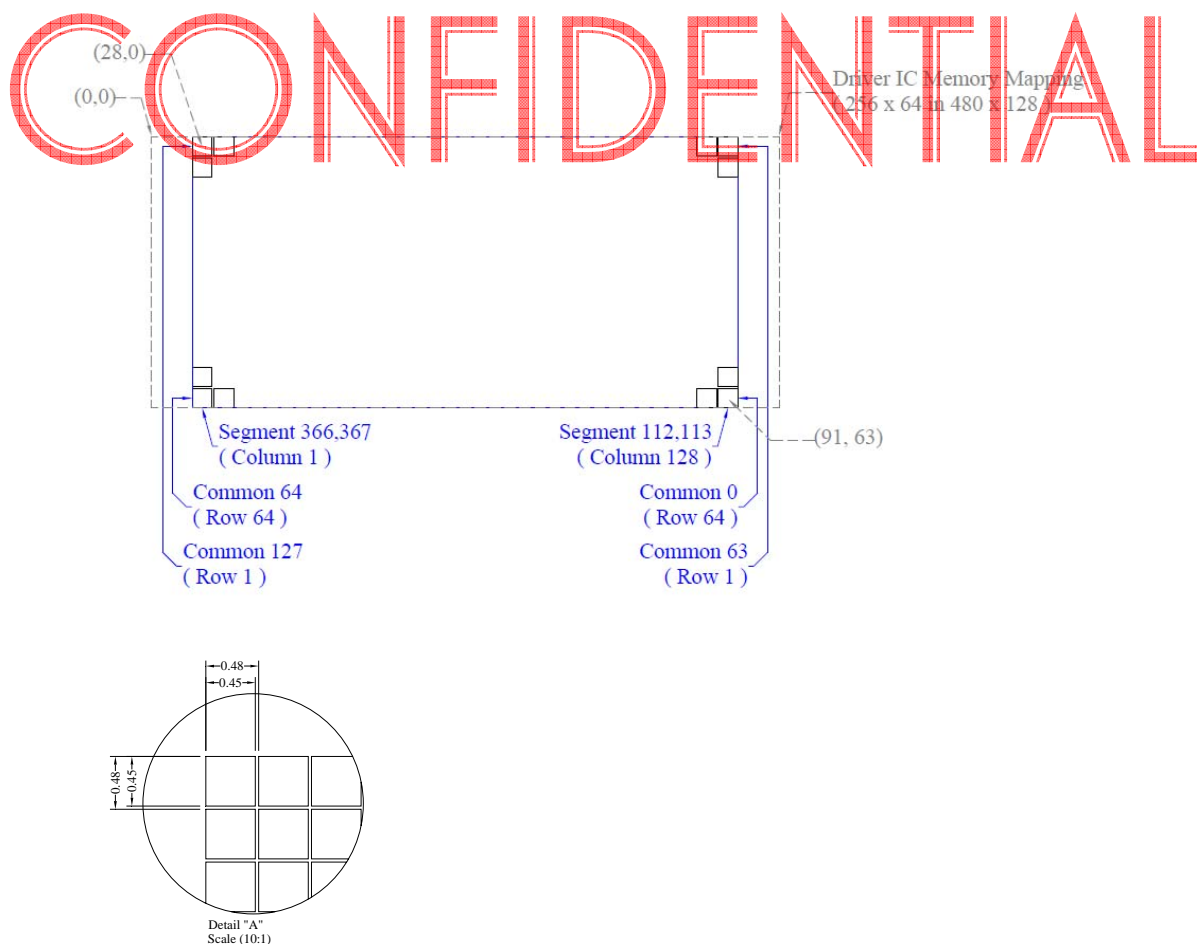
CONFIDENTIAL

(28,0)

(0,0)

Driver IC Memory Mapping
( 256 x 64 in 480 x 128 )

Segment 366,367
( Column 1 )

Segment 112,113
( Column 128 )

(91, 63)

Common 64
( Row 64 )

Common 0
( Row 64 )

Common 127
( Row 1 )

Common 63
( Row 1 )

0.48
0.45

0.48
0.45

Detail "A"
Scale (10:1)